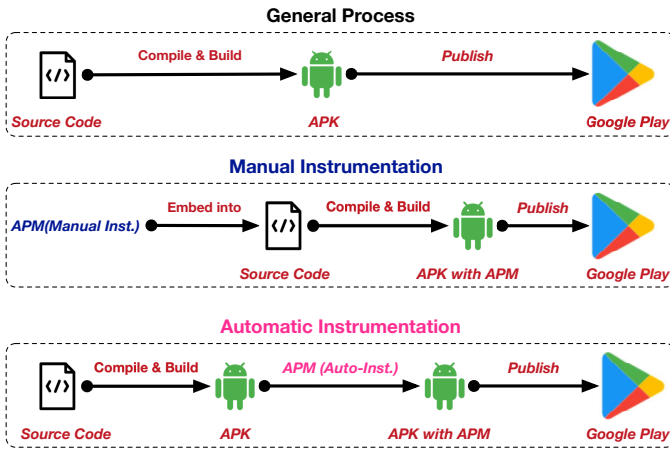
General Process

</>

Compile & Build

Publish

Source Code

APK

Google Play

Manual Instrumentation

APM(Manual Inst.)

Embed into

</>

Compile & Build

Publish

Source Code

APK with APM

Google Play

Automatic Instrumentation

</>

Compile & Build

APM (Auto-Inst.)

Publish

Source Code

APK

APK with APM

Google Play